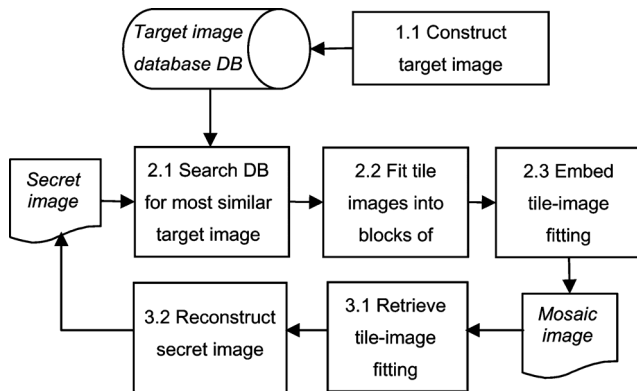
Target image database DB

1.1 Construct target image

Secret image

2.1 Search DB for most similar target image

2.2 Fit tile images into blocks of

2.3 Embed tile-image fitting

Mosaic image

3.1 Retrieve tile-image fitting

3.2 Reconstruct secret image